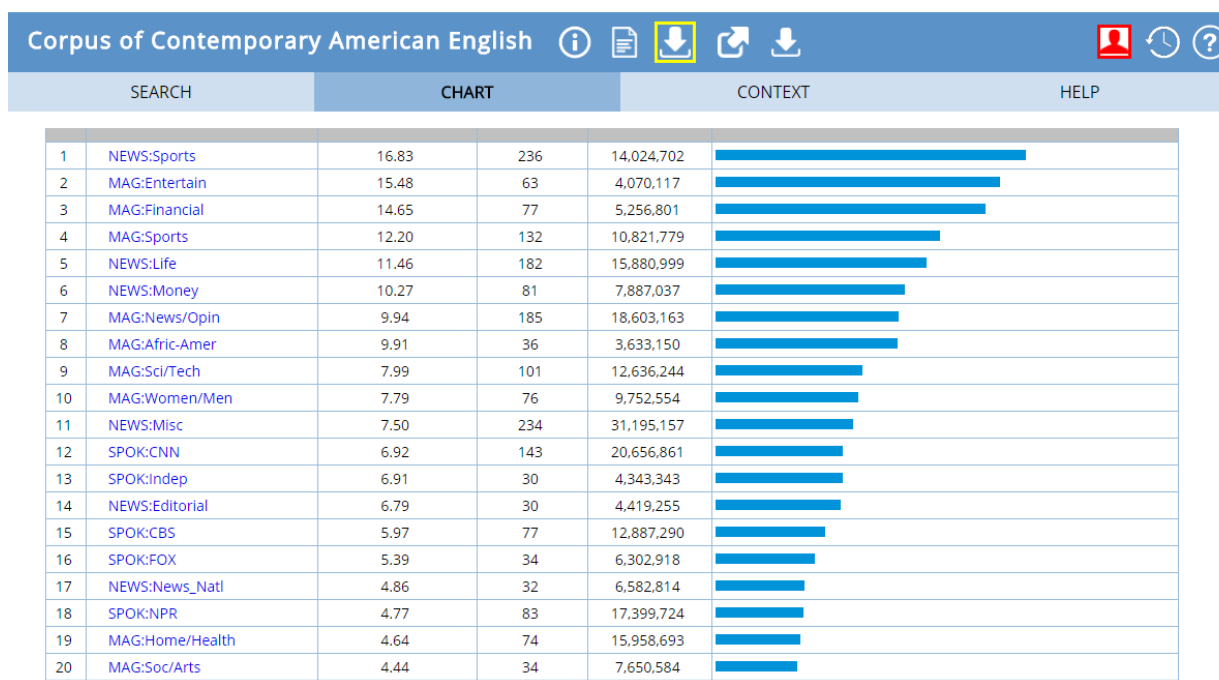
Corpus of Contemporary American English

SEARCH | CHART | CONTEXT | HELP

|  |  |  |  |  |  |
|---|---|---|---|---|---|
| 1 | NEWS:Sports | 16.83 | 236 | 14,024,702 | |
| 2 | MAG:Entertain | 15.48 | 63 | 4,070,117 | |
| 3 | MAG:Financial | 14.65 | 77 | 5,256,801 | |
| 4 | MAG:Sports | 12.20 | 132 | 10,821,779 | |
| 5 | NEWS:Life | 11.46 | 182 | 15,880,999 | |
| 6 | NEWS:Money | 10.27 | 81 | 7,887,037 | |
| 7 | MAG:News/Opin | 9.94 | 185 | 18,603,163 | |
| 8 | MAG:Afric-Amer | 9.91 | 36 | 3,633,150 | |
| 9 | MAG:Sci/Tech | 7.99 | 101 | 12,636,244 | |
| 10 | MAG:Women/Men | 7.79 | 76 | 9,752,554 | |
| 11 | NEWS:Misc | 7.50 | 234 | 31,195,157 | |
| 12 | SPOK:CNN | 6.92 | 143 | 20,656,861 | |
| 13 | SPOK:Indep | 6.91 | 30 | 4,343,343 | |
| 14 | NEWS:Editorial | 6.79 | 30 | 4,419,255 | |
| 15 | SPOK:CBS | 5.97 | 77 | 12,887,290 | |
| 16 | SPOK:FOX | 5.39 | 34 | 6,302,918 | |
| 17 | NEWS:News_Natl | 4.86 | 32 | 6,582,814 | |
| 18 | SPOK:NPR | 4.77 | 83 | 17,399,724 | |
| 19 | MAG:Home/Health | 4.64 | 74 | 15,958,693 | |
| 20 | MAG:Soc/Arts | 4.44 | 34 | 7,650,584 | |